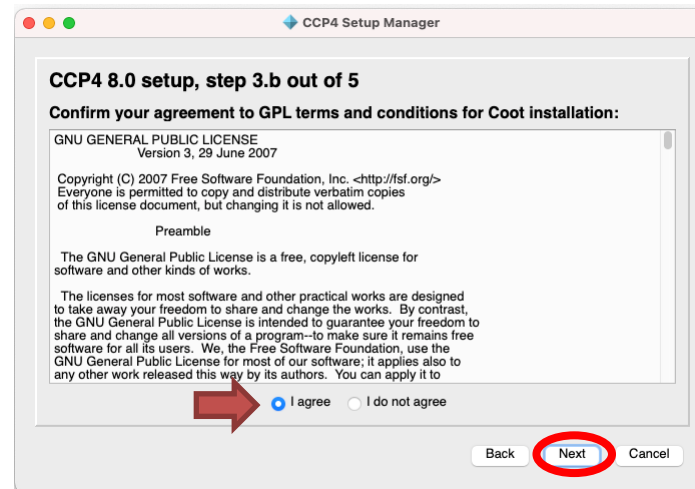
CCP4 Setup Manager

CCP4 8.0 setup, step 3.b out of 5

Confirm your agreement to GPL terms and conditions for Coot installation:

GNU GENERAL PUBLIC LICENSE
Version 3, 29 June 2007

Copyright (C) 2007 Free Software Foundation, Inc. <http://fsf.org/> Everyone is permitted to copy and distribute verbatim copies of this license document, but changing it is not allowed.

Preamble

The GNU General Public License is a free, copyleft license for software and other kinds of works.

The licenses for most software and other practical works are designed to take away your freedom to share and change the works. By contrast, the GNU General Public License is intended to guarantee your freedom to share and change all versions of a program--to make sure it remains free software for all its users. We, the Free Software Foundation, use the GNU General Public License for most of our software; it applies also to any other work released this way by its authors. You can apply it to

I agree
I do not agree

Back
Next
Cancel